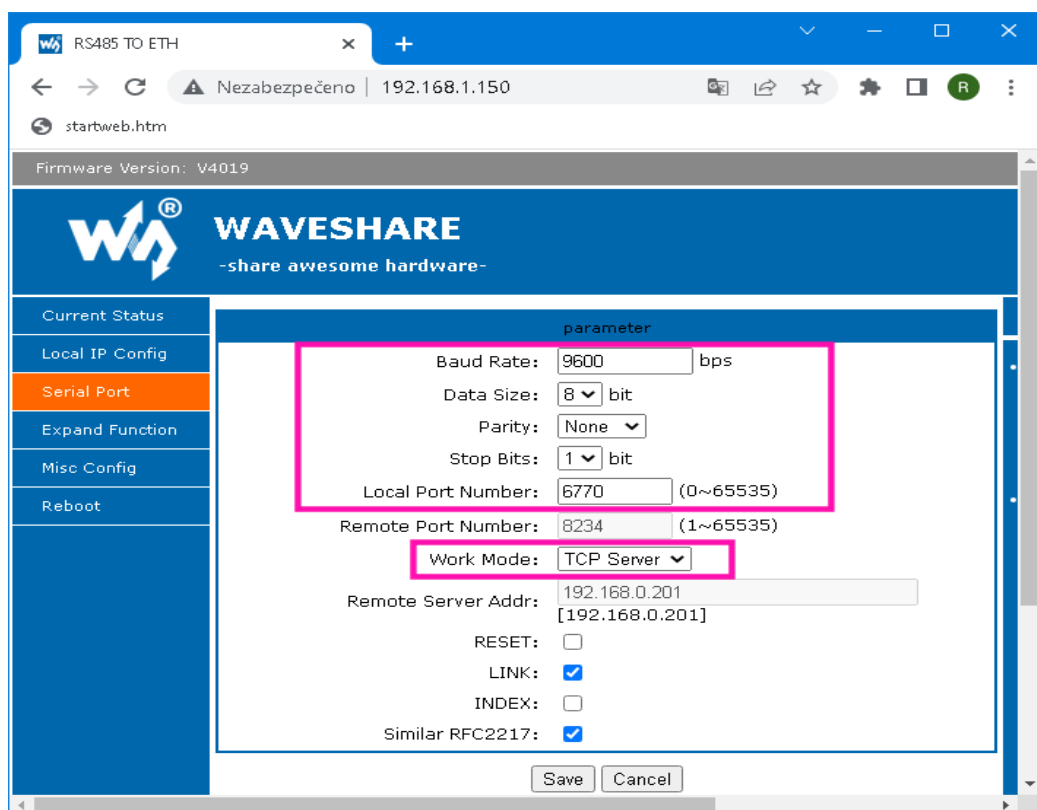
RS485 TO ETH

Nezabezpečeno | 192.168.1.150

startweb.htm

Firmware Version: V4019

WAVESHARE
-share awesome hardware-

Current Status
Local IP Config
Serial Port
Expand Function
Misc Config
Reboot

parameter

| | |
|---|---|
| Baud Rate: | 9600 bps |
| Data Size: | 8 bit |
| Parity: | None |
| Stop Bits: | 1 bit |
| Local Port Number: | 6770 (0~65535) |
| Remote Port Number: | 8234 (1~65535) |
| Work Mode: | TCP Server |
| Remote Server Addr: | 192.168.0.201 [192.168.0.201] |
| RESET: | |
| LINK: | |
| INDEX: | |
| Similar RFC2217: | |

Save Cancel